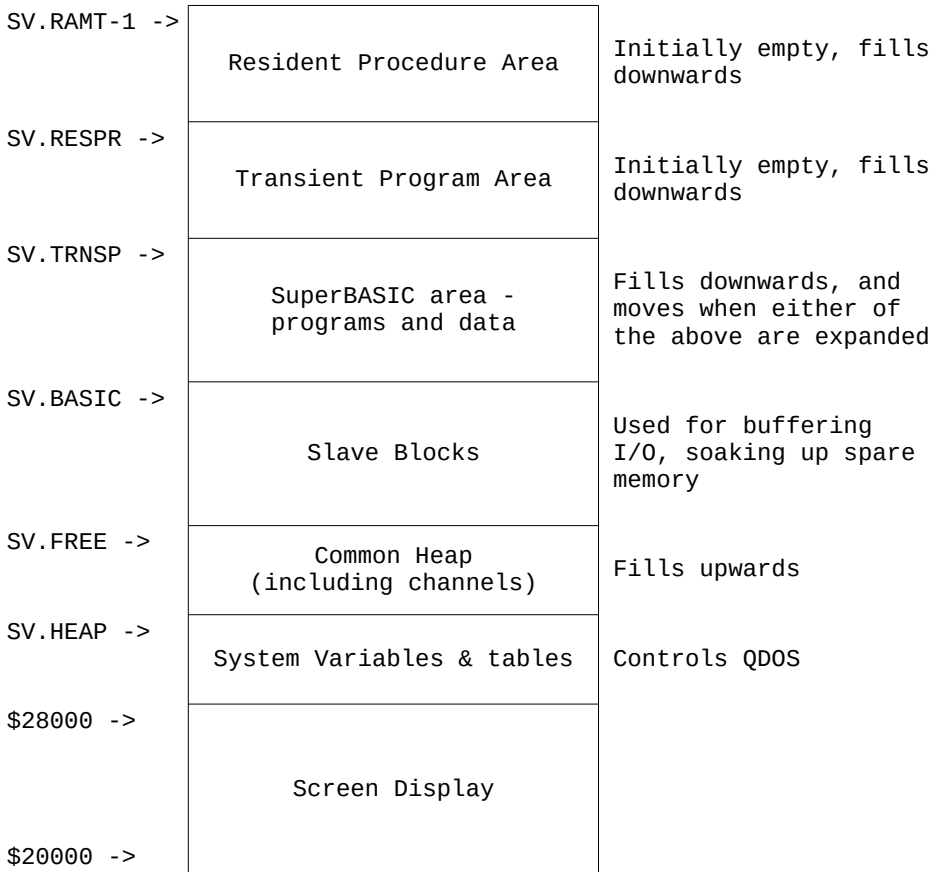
| | | |
|---|---|---|
| SV.RAMT-1 -> | Resident Procedure Area | Initially empty, fills downwards |
| SV.RESPR -> | Transient Program Area | Initially empty, fills downwards |
| SV.TRNSP -> | SuperBASIC area - programs and data | Fills downwards, and moves when either of the above are expanded |
| SV.BASIC -> | Slave Blocks | Used for buffering I/O, soaking up spare memory |
| SV.FREE -> | Common Heap (including channels) | Fills upwards |
| SV.HEAP -> | System Variables & tables | Controls QDOS |
| \$28000 -> | Screen Display | |
| \$20000 -> | | |